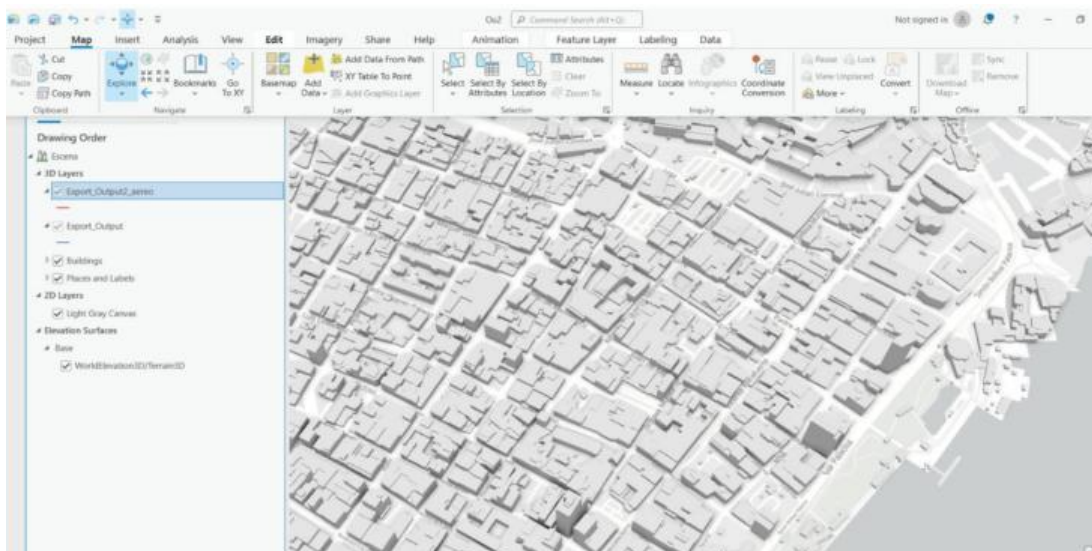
Oa2 Command Search (Alt+Q)
Not signed in ?

Project Map Insert Analysis View Edit Imagery Share Help Animation Feature Layer Labeling Data

Paste Cut Copy Copy Path
Clipboard

Explore Bookmarks Go To XY
Navigate

Basemap Add Data Add Data From Path XY Table To Point Add Graphics Layer
Layer

Select Select By Attributes Select By Location Attributes Clear Zoom To
Selection

Measure Locate Infographics Coordinate Conversion
Inquiry

Pause Lock View Unplaced More Convert
Labeling

Download Map Sync Remove
Offline

Drawing Order
Escena
3D Layers
Export_Output2_aereo
Export_Output
Buildings
Places and Labels
2D Layers
Light Gray Canvas
Elevation Surfaces
Base
WorldElevation3D/Terrain3D